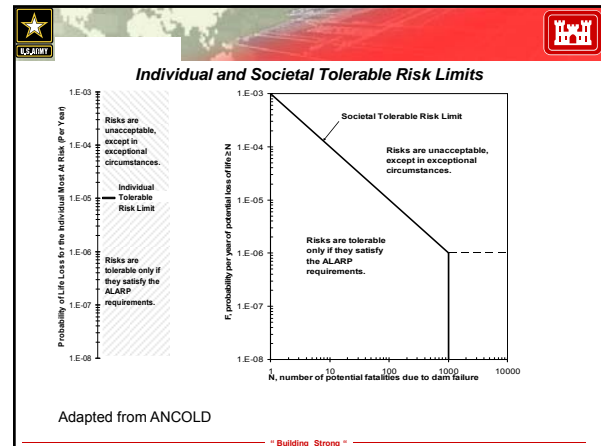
U.S.ARMY

Individual and Societal Tolerable Risk Limits

Probability of Life Loss for the Individual Most At Risk (Per Year)

1.E-03
1.E-04
1.E-05
1.E-06
1.E-07
1.E-08

Risks are unacceptable, except in exceptional circumstances.

Individual Tolerable Risk Limit

Risks are tolerable only if they satisfy the ALARP requirements.

F, probability per year of potential loss of life ≥ N

1.E-03
1.E-04
1.E-05
1.E-06
1.E-07
1.E-08

Societal Tolerable Risk Limit

Risks are unacceptable, except in exceptional circumstances.

Risks are tolerable only if they satisfy the ALARP requirements.

1
10
100
1000
10000

N, number of potential fatalities due to dam failure

Adapted from ANCOLD

" Building Strong "